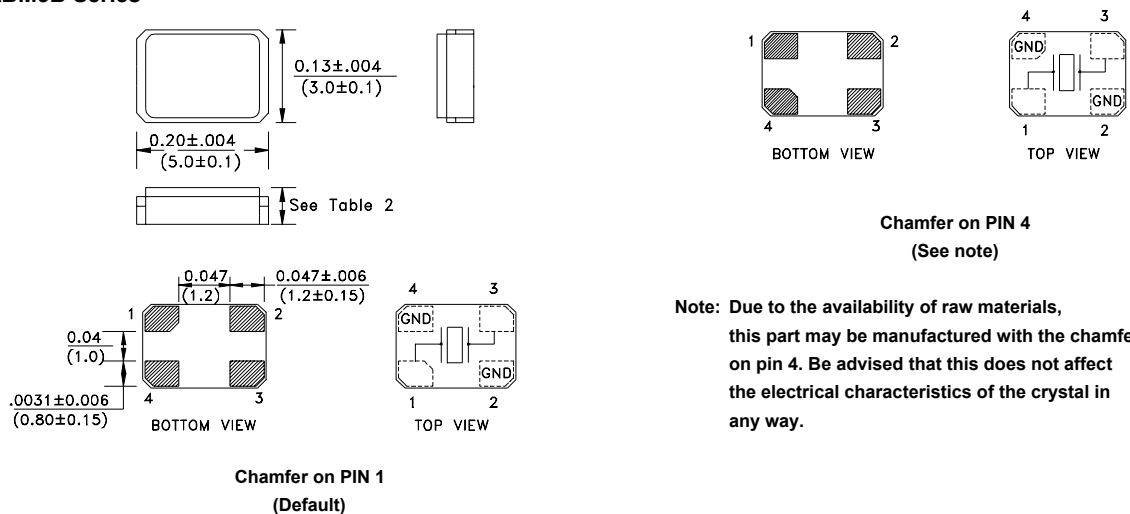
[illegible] Series

0.13±.004
(3.0±0.1)

0.20±.004
(5.0±0.1)

See Table 2

0.047
(1.2)

0.047±.006
(1.2±0.15)

1
2
0.04
(1.0)
.0031±0.006
(0.80±0.15)
4
3
BOTTOM VIEW

4
3
GND
GND
1
2
TOP VIEW

Chamfer on PIN 1
(Default)

1
2
4
3
BOTTOM VIEW

4
3
GND
GND
1
2
TOP VIEW

Chamfer on PIN 4
(See note)

Note: Due to the availability of raw materials, this part may be manufactured with the chamfe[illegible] on pin 4. Be advised that this does not affect the electrical characteristics of the crystal in any way.